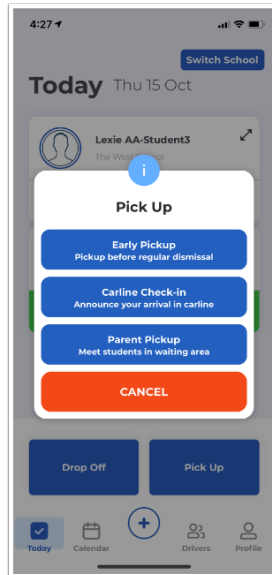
4:27

Switch School

Today Thu 15 Oct

Lexie AA-Student3
The West School

i

Pick Up

Early Pickup
Pickup before regular dismissal

Carline Check-in
Announce your arrival in carline

Parent Pickup
Meet students in waiting area

CANCEL

Drop Off

Pick Up

Today Calendar + Drivers Profile